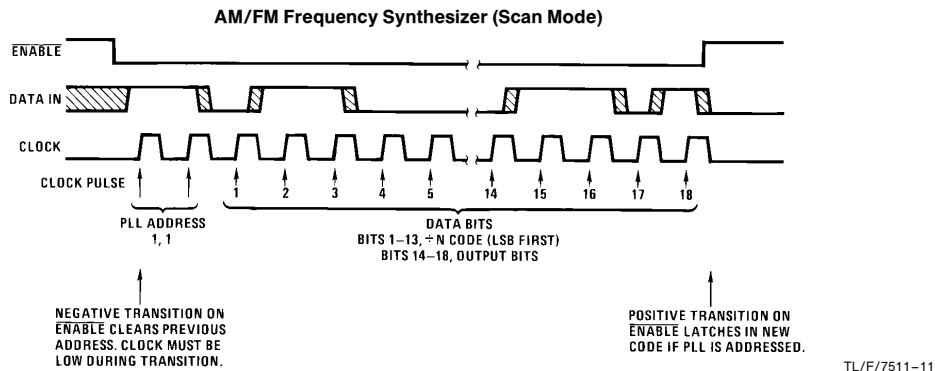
AM/FM Frequency Synthesizer (Scan Mode)

$\overline{\text{ENABLE}}$

DATA IN

CLOCK

CLOCK PULSE

1 2 3 4 5 14 15 16 17 18

PLL ADDRESS
1, 1

DATA BITS
BITS 1–13, ÷ N CODE (LSB FIRST)
BITS 14–18, OUTPUT BITS

NEGATIVE TRANSITION ON $\overline{\text{ENABLE}}$ CLEARS PREVIOUS ADDRESS. CLOCK MUST BE LOW DURING TRANSITION.

POSITIVE TRANSITION ON $\overline{\text{ENABLE}}$ LATCHES IN NEW CODE IF PLL IS ADDRESSED.

TL/F/7511–11